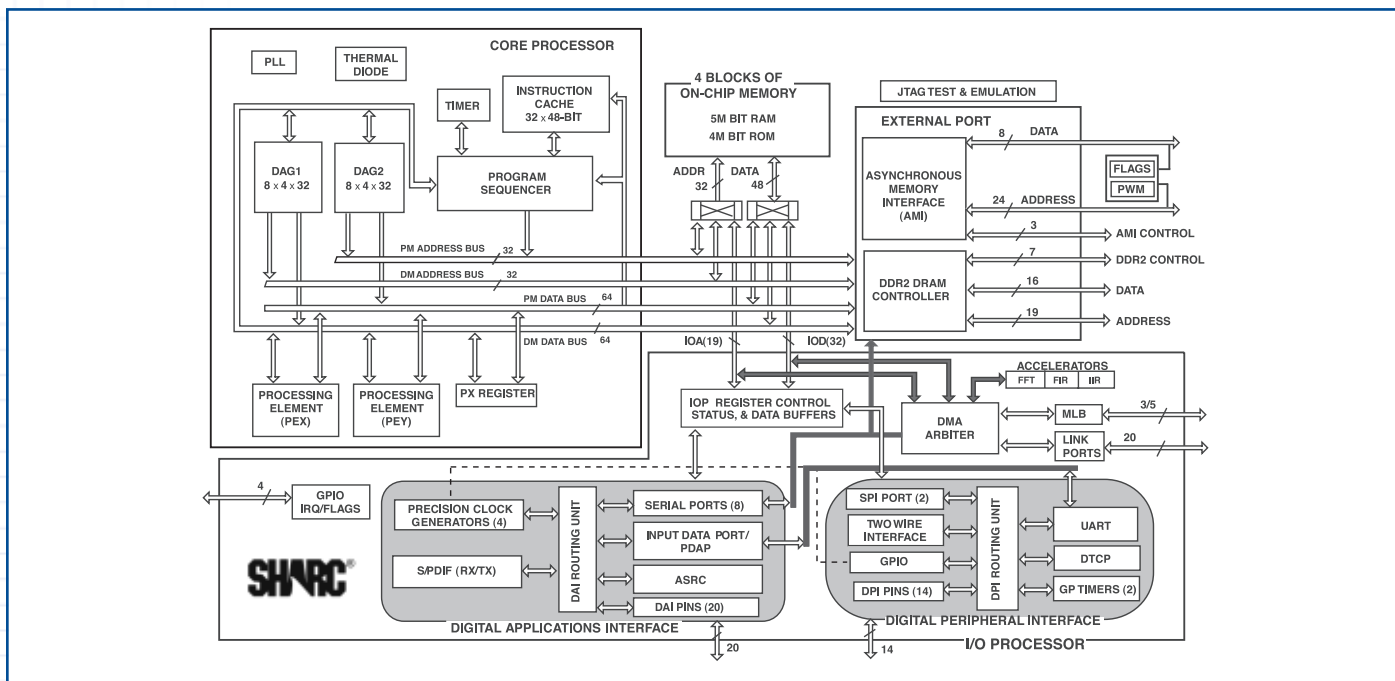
CORE PROCESSOR

PLL

THERMAL DIODE

TIMER

INSTRUCTION CACHE 32 x 48-BIT

DAG1 8 x 4 x 32

DAG2 8 x 4 x 32

PROGRAM SEQUENCER

PM ADDRESS BUS 32

DM ADDRESS BUS 32

PM DATA BUS 64

DM DATA BUS 64

PROCESSING ELEMENT (PEX)

PROCESSING ELEMENT (PEY)

PX REGISTER

4 BLOCKS OF ON-CHIP MEMORY

5M BIT RAM

4M BIT ROM

ADDR 32

DATA 48

IOA(19)

IOD(32)

JTAG TEST & EMULATION

EXTERNAL PORT

ASYNCHRONOUS MEMORY INTERFACE (AMI)

8 DATA

24 ADDRESS

FLAGS

PWM

3 AMI CONTROL

DDR2 DRAM CONTROLLER

7 DDR2 CONTROL

16 DATA

19 ADDRESS

ACCELERATORS

FFT FIR IIR

IOP REGISTER CONTROL STATUS, & DATA BUFFERS

DMA ARBITER

MLB

3/5

LINK PORTS

20

4

GPIO IRQ/FLAGS

PRECISION CLOCK GENERATORS (4)

S/PDIF (RX/TX)

DAI ROUTING UNIT

SERIAL PORTS (8)

INPUT DATA PORT/ PDAP

ASRC

DAI PINS (20)

DIGITAL APPLICATIONS INTERFACE

20

SHARC

SPI PORT (2)

TWO WIRE INTERFACE

GPIO

DPI PINS (14)

DPI ROUTING UNIT

UART

DTCP

GP TIMERS (2)

DIGITAL PERIPHERAL INTERFACE

14

I/O PROCESSOR